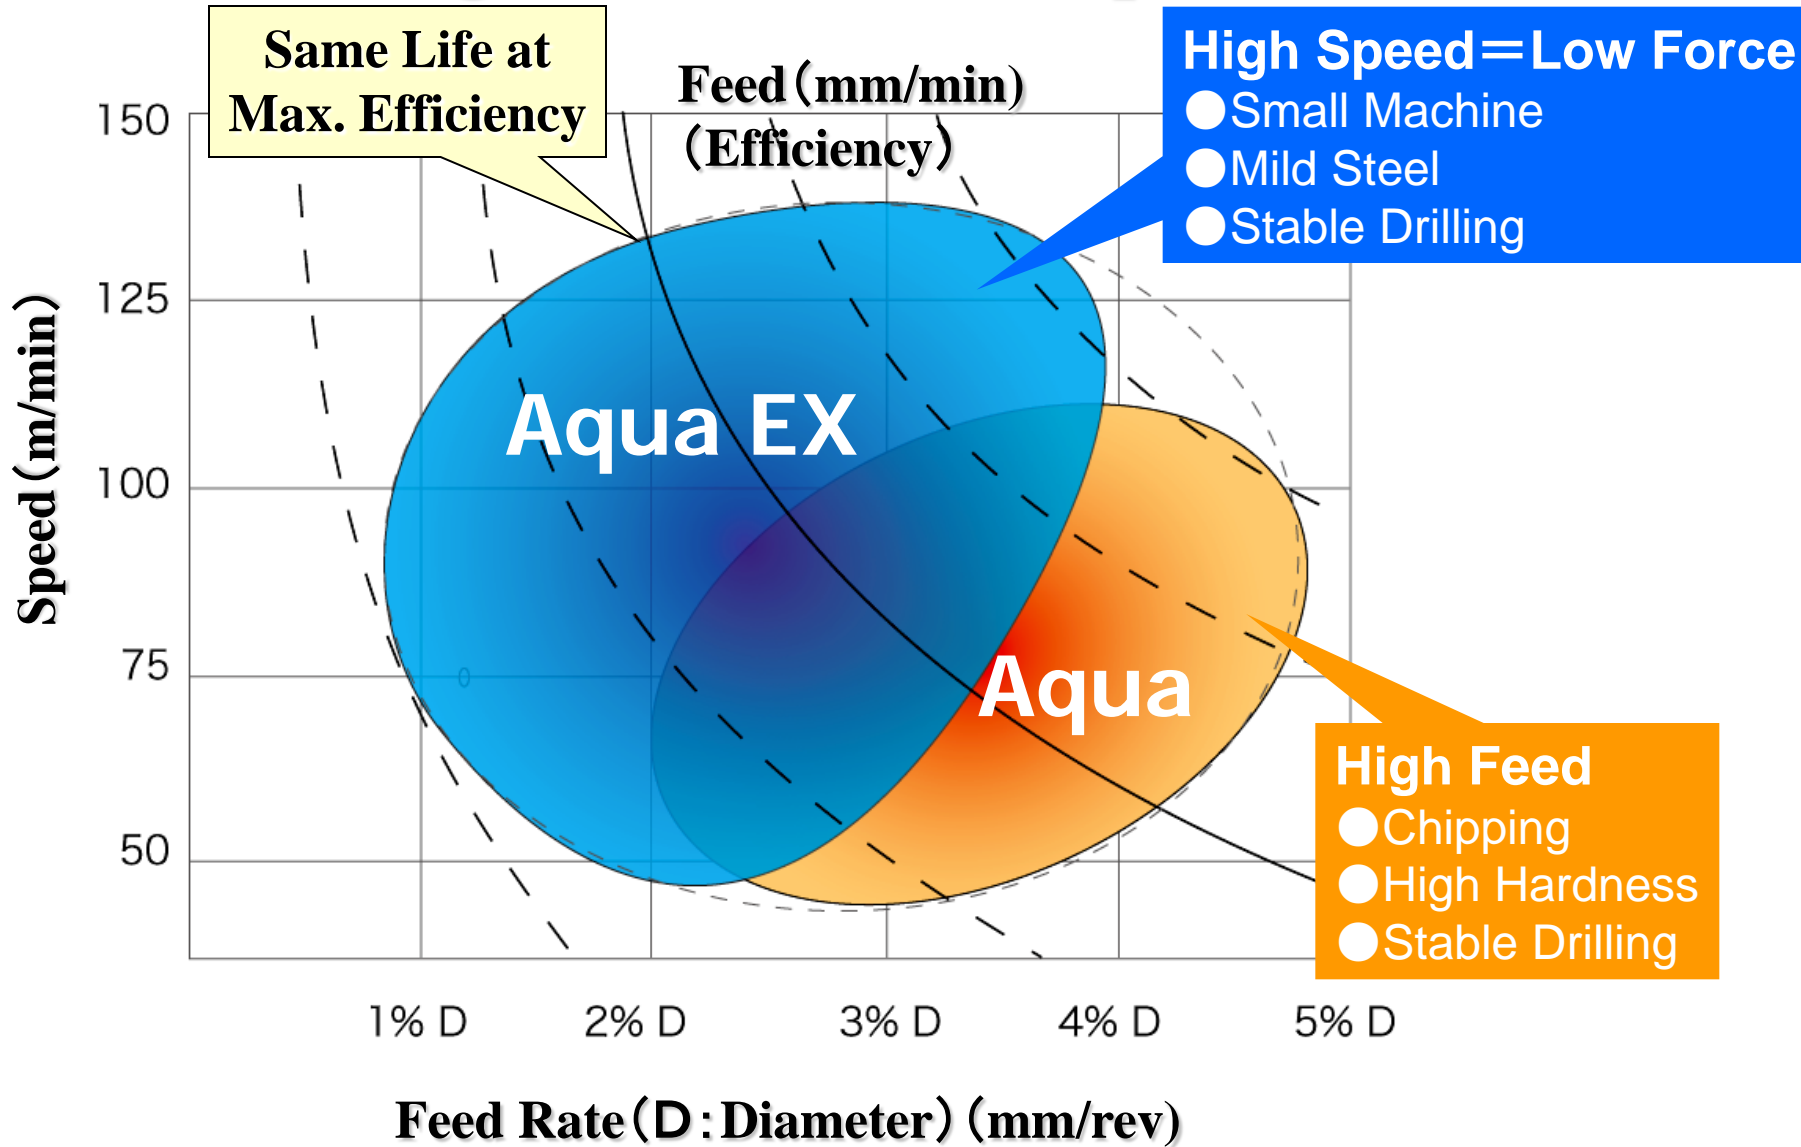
Same Life at Max. Efficiency

Feed（mm/min）（Efficiency）

High Speed＝Low Force
●Small Machine
●Mild Steel
●Stable Drilling

150
125
100
75
50

Speed（m/min）

Aqua EX

Aqua

High Feed
●Chipping
●High Hardness
●Stable Drilling

1% D
2% D
3% D
4% D
5% D

Feed Rate（D：Diameter）（mm/rev）